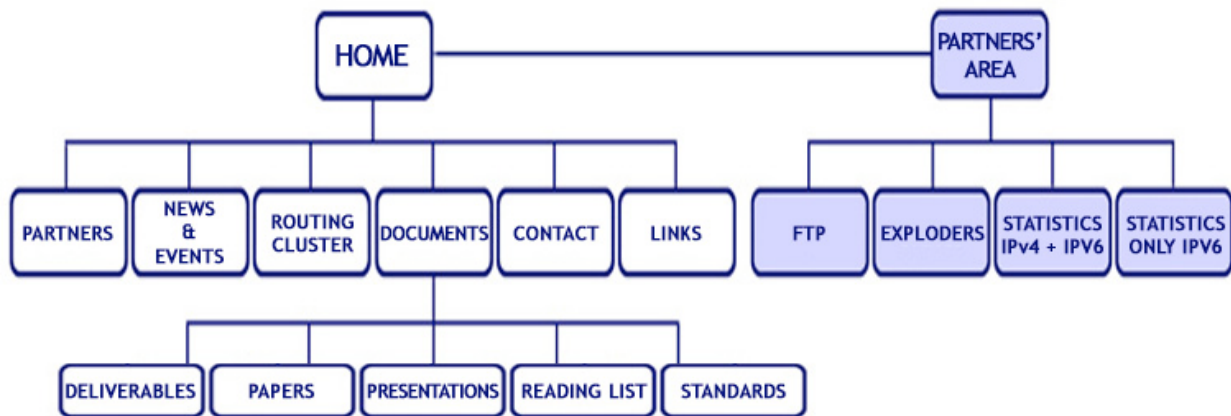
HOME

PARTNERS' AREA

PARTNERS

NEWS & EVENTS

ROUTING CLUSTER

DOCUMENTS

CONTACT

LINKS

FTP

EXPLODERS

STATISTICS IPv4 + IPV6

STATISTICS ONLY IPV6

DELIVERABLES

PAPERS

PRESENTATIONS

READING LIST

STANDARDS